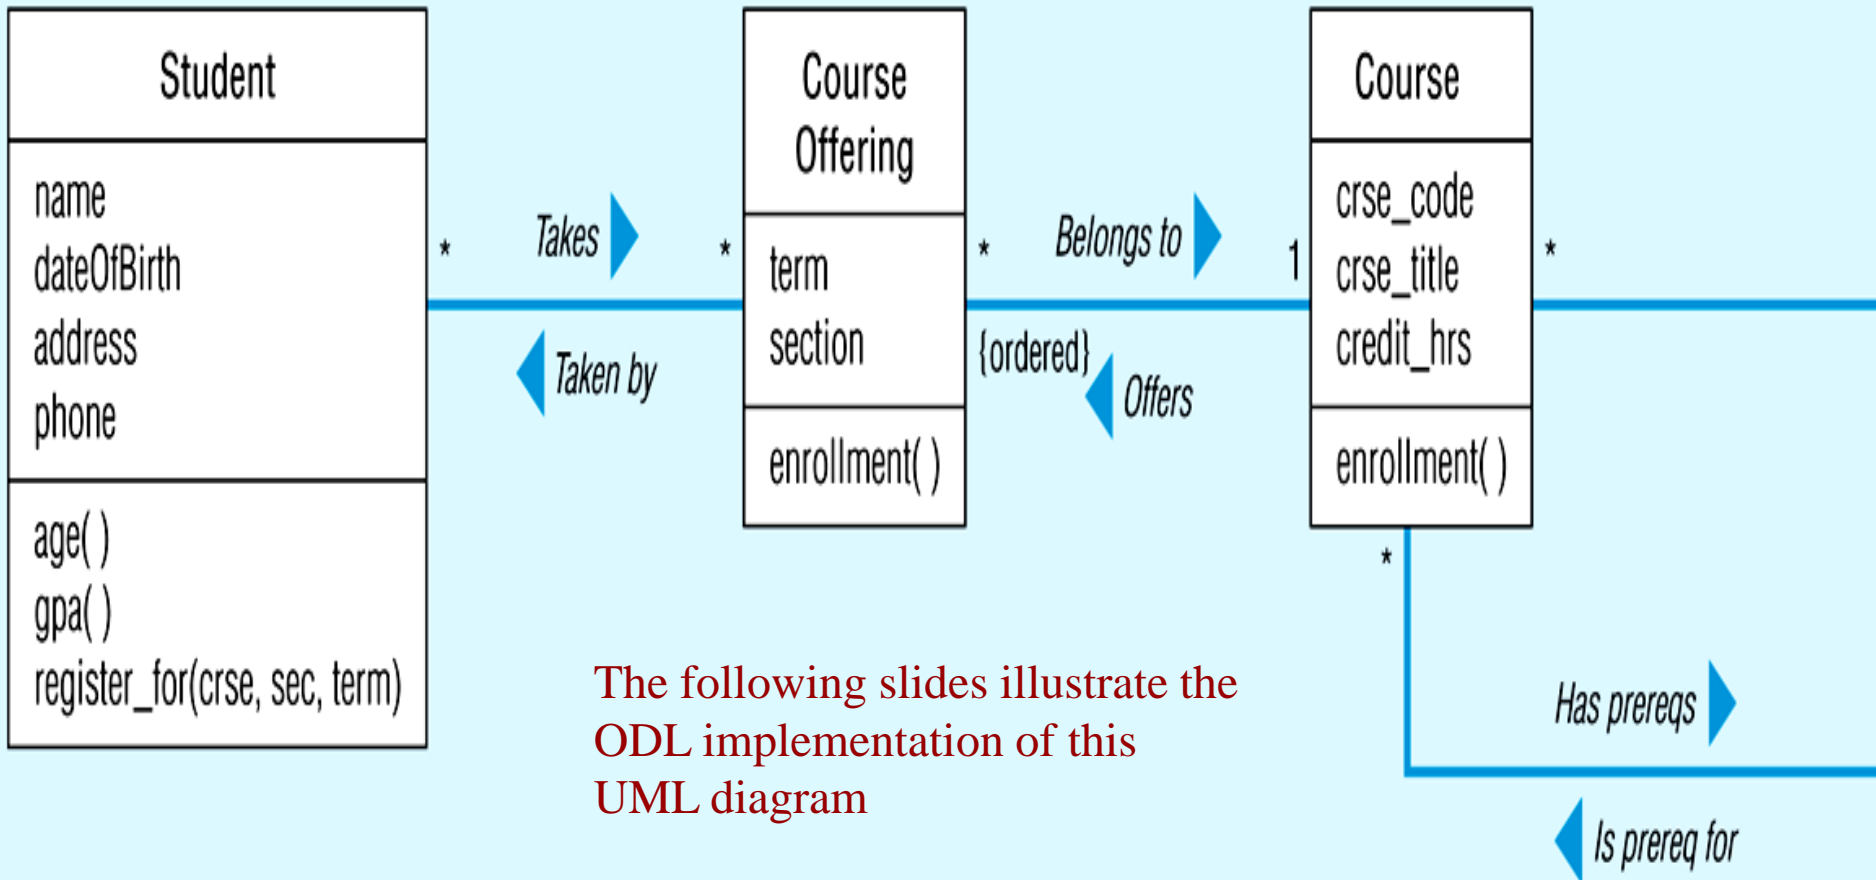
Student

name
dateOfBirth
address
phone

age( )
gpa( )
register_for(crse, sec, term)

*

Takes

Taken by

*

Course Offering

term
section

enrollment( )

*

Belongs to

{ordered}

Offers

1

Course

crse_code
crse_title
credit_hrs

enrollment( )

*

*

Has prereqs

Is prereq for

The following slides illustrate the ODL implementation of this UML diagram